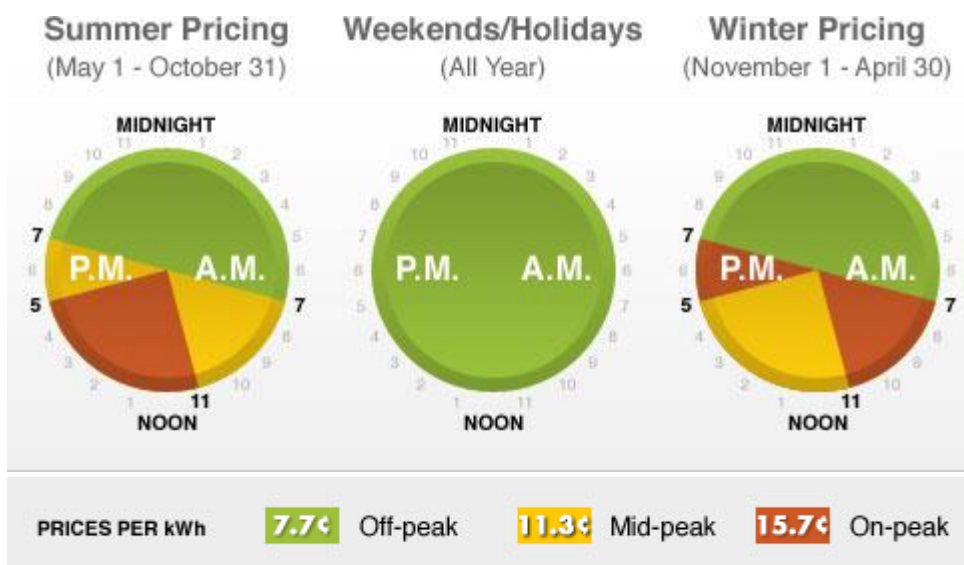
Summer Pricing
(May 1 - October 31)

MIDNIGHT
11 1 2 3 4 5 6 7 8 9 10 11 NOON 1 2 3 4 5 6 7 8 9 10
7
P.M.
A.M.
5
7
11

Weekends/Holidays
(All Year)

MIDNIGHT
11 1 2 3 4 5 6 7 8 9 10 11 NOON 1 2 3 4 5 6 7 8 9 10
P.M.
A.M.

Winter Pricing
(November 1 - April 30)

MIDNIGHT
11 1 2 3 4 5 6 7 8 9 10 11 NOON 1 2 3 4 5 6 7 8 9 10
7
P.M.
A.M.
5
7
11

PRICES PER kWh 7.7¢ Off-peak 11.3¢ Mid-peak 15.7¢ On-peak